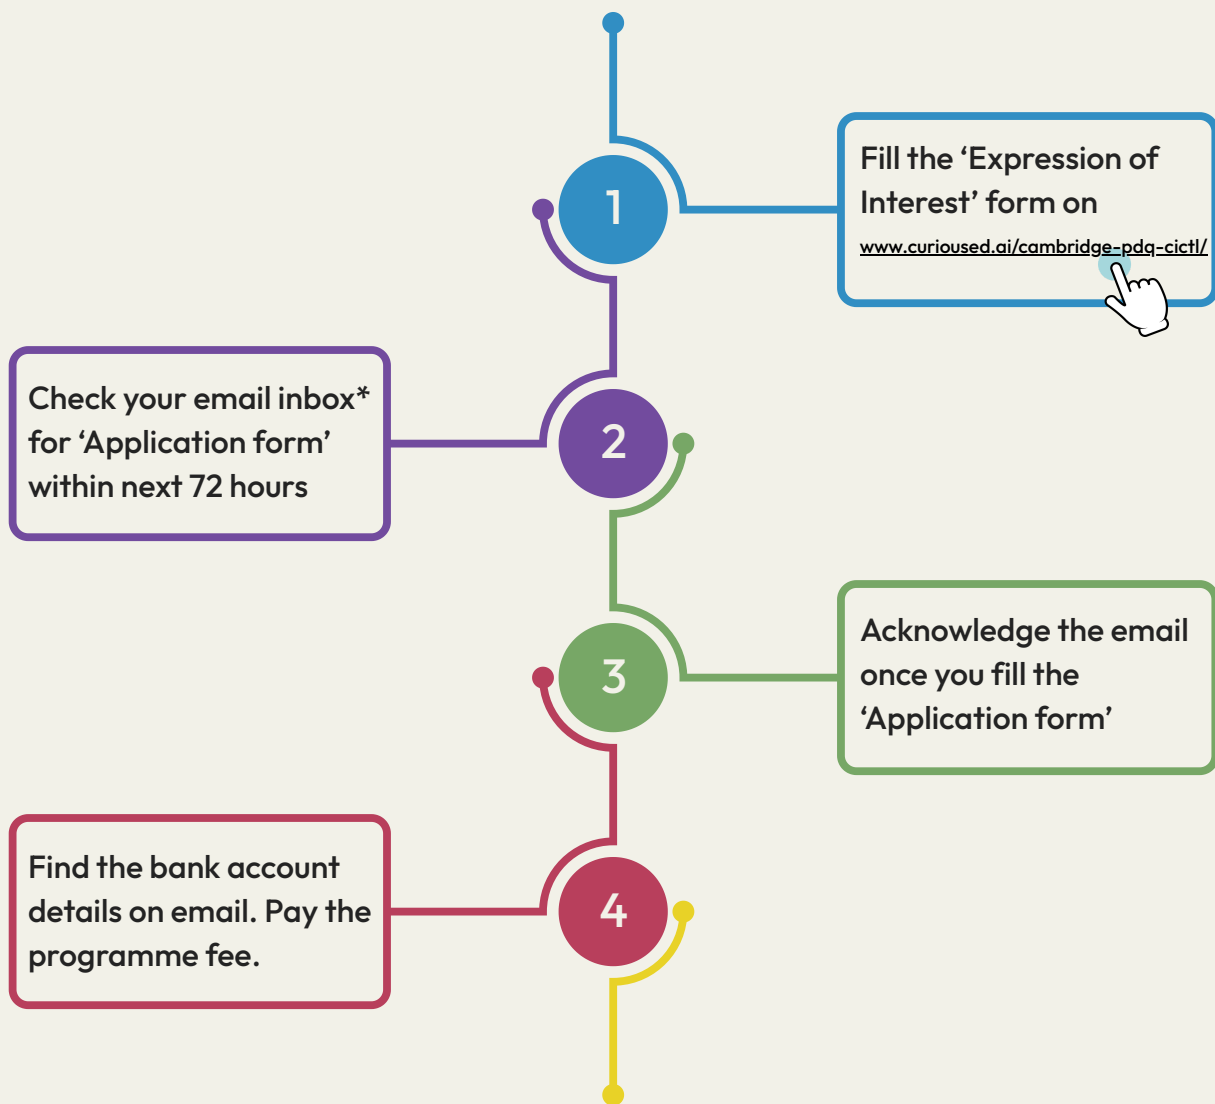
1

Fill the ‘Expression of Interest’ form on www.curiousued.ai/cambridge-pdq-cictl/

Check your email inbox* for ‘Application form’ within next 72 hours

2

3

Acknowledge the email once you fill the ‘Application form’

Find the bank account details on email. Pay the programme fee.

4